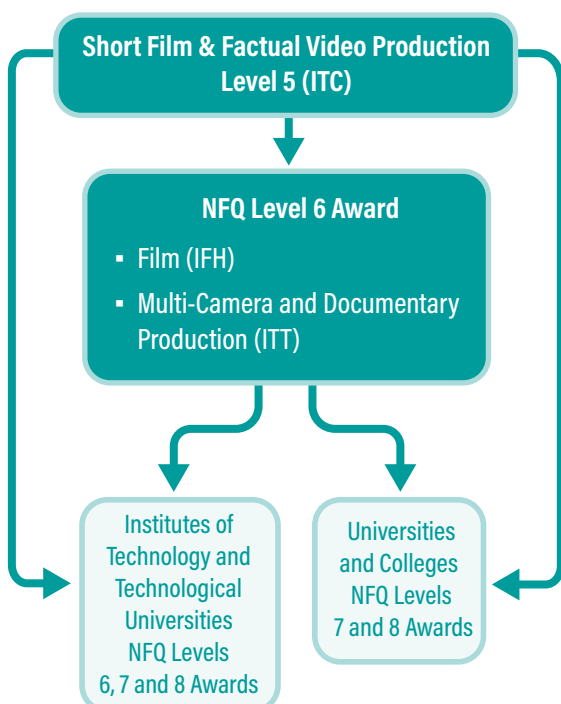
Short Film & Factual Video Production
Level 5 (ITC)

NFQ Level 6 Award

- Film (IFH)
- Multi-Camera and Documentary Production (ITT)

Institutes of Technology and Technological Universities NFQ Levels 6, 7 and 8 Awards

Universities and Colleges NFQ Levels 7 and 8 Awards